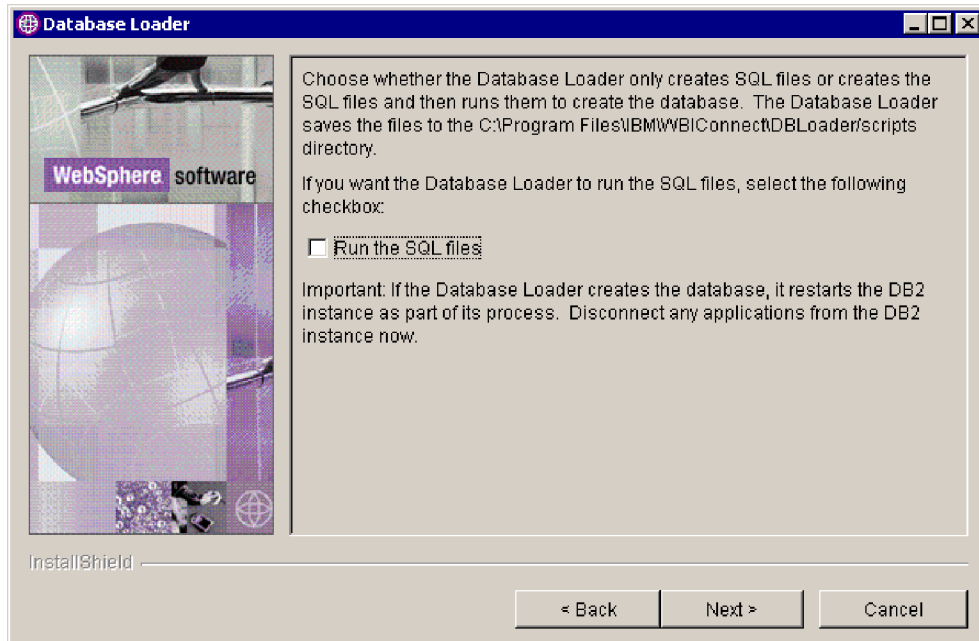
Database Loader

WebSphere software

Choose whether the Database Loader only creates SQL files or creates the SQL files and then runs them to create the database. The Database Loader saves the files to the C:\Program Files\IBM\WBIConnect\DBLoader/scripts directory.

If you want the Database Loader to run the SQL files, select the following checkbox:

Run the SQL files

Important: If the Database Loader creates the database, it restarts the DB2 instance as part of its process. Disconnect any applications from the DB2 instance now.

InstallShield

< Back

Next >

Cancel